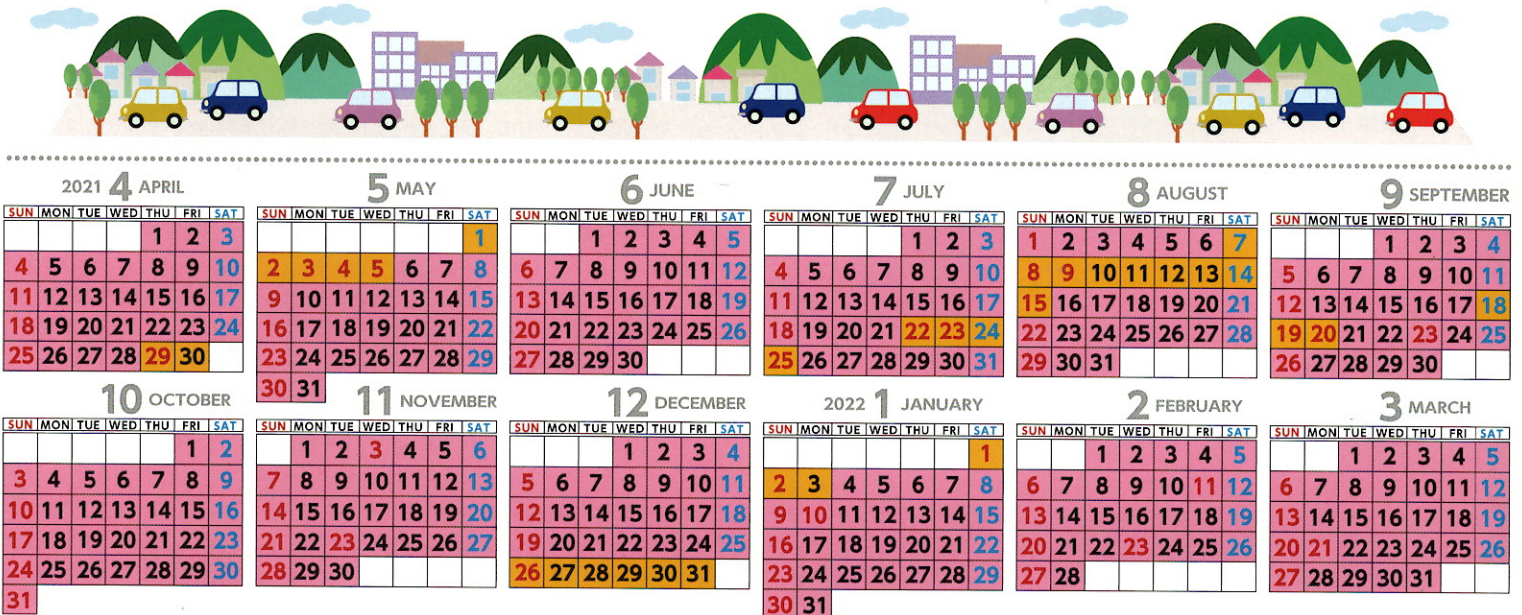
2021 4 APRIL

| SUN | MON | TUE | WED | THU | FRI | SAT |
|---|---|---|---|---|---|---|
| | | | | 1 | 2 | 3 |
| 4 | 5 | 6 | 7 | 8 | 9 | 10 |
| 11 | 12 | 13 | 14 | 15 | 16 | 17 |
| 18 | 19 | 20 | 21 | 22 | 23 | 24 |
| 25 | 26 | 27 | 28 | 29 | 30 | |

5 MAY

| SUN | MON | TUE | WED | THU | FRI | SAT |
|---|---|---|---|---|---|---|
| | | | | | | 1 |
| 2 | 3 | 4 | 5 | 6 | 7 | 8 |
| 9 | 10 | 11 | 12 | 13 | 14 | 15 |
| 16 | 17 | 18 | 19 | 20 | 21 | 22 |
| 23 | 24 | 25 | 26 | 27 | 28 | 29 |
| 30 | 31 | | | | | |

6 JUNE

| SUN | MON | TUE | WED | THU | FRI | SAT |
|---|---|---|---|---|---|---|
| | | 1 | 2 | 3 | 4 | 5 |
| 6 | 7 | 8 | 9 | 10 | 11 | 12 |
| 13 | 14 | 15 | 16 | 17 | 18 | 19 |
| 20 | 21 | 22 | 23 | 24 | 25 | 26 |
| 27 | 28 | 29 | 30 | | | |

7 JULY

| SUN | MON | TUE | WED | THU | FRI | SAT |
|---|---|---|---|---|---|---|
| | | | | 1 | 2 | 3 |
| 4 | 5 | 6 | 7 | 8 | 9 | 10 |
| 11 | 12 | 13 | 14 | 15 | 16 | 17 |
| 18 | 19 | 20 | 21 | 22 | 23 | 24 |
| 25 | 26 | 27 | 28 | 29 | 30 | 31 |

8 AUGUST

| SUN | MON | TUE | WED | THU | FRI | SAT |
|---|---|---|---|---|---|---|
| 1 | 2 | 3 | 4 | 5 | 6 | 7 |
| 8 | 9 | 10 | 11 | 12 | 13 | 14 |
| 15 | 16 | 17 | 18 | 19 | 20 | 21 |
| 22 | 23 | 24 | 25 | 26 | 27 | 28 |
| 29 | 30 | 31 | | | | |

9 SEPTEMBER

| SUN | MON | TUE | WED | THU | FRI | SAT |
|---|---|---|---|---|---|---|
| | | | 1 | 2 | 3 | 4 |
| 5 | 6 | 7 | 8 | 9 | 10 | 11 |
| 12 | 13 | 14 | 15 | 16 | 17 | 18 |
| 19 | 20 | 21 | 22 | 23 | 24 | 25 |
| 26 | 27 | 28 | 29 | 30 | | |

10 OCTOBER

| SUN | MON | TUE | WED | THU | FRI | SAT |
|---|---|---|---|---|---|---|
| | | | | | 1 | 2 |
| 3 | 4 | 5 | 6 | 7 | 8 | 9 |
| 10 | 11 | 12 | 13 | 14 | 15 | 16 |
| 17 | 18 | 19 | 20 | 21 | 22 | 23 |
| 24 | 25 | 26 | 27 | 28 | 29 | 30 |
| 31 | | | | | | |

11 NOVEMBER

| SUN | MON | TUE | WED | THU | FRI | SAT |
|---|---|---|---|---|---|---|
| | 1 | 2 | 3 | 4 | 5 | 6 |
| 7 | 8 | 9 | 10 | 11 | 12 | 13 |
| 14 | 15 | 16 | 17 | 18 | 19 | 20 |
| 21 | 22 | 23 | 24 | 25 | 26 | 27 |
| 28 | 29 | 30 | | | | |

12 DECEMBER

| SUN | MON | TUE | WED | THU | FRI | SAT |
|---|---|---|---|---|---|---|
| | | | 1 | 2 | 3 | 4 |
| 5 | 6 | 7 | 8 | 9 | 10 | 11 |
| 12 | 13 | 14 | 15 | 16 | 17 | 18 |
| 19 | 20 | 21 | 22 | 23 | 24 | 25 |
| 26 | 27 | 28 | 29 | 30 | 31 | |

2022 1 JANUARY

| SUN | MON | TUE | WED | THU | FRI | SAT |
|---|---|---|---|---|---|---|
| | | | | | | 1 |
| 2 | 3 | 4 | 5 | 6 | 7 | 8 |
| 9 | 10 | 11 | 12 | 13 | 14 | 15 |
| 16 | 17 | 18 | 19 | 20 | 21 | 22 |
| 23 | 24 | 25 | 26 | 27 | 28 | 29 |
| 30 | 31 | | | | | |

2 FEBRUARY

| SUN | MON | TUE | WED | THU | FRI | SAT |
|---|---|---|---|---|---|---|
| | | 1 | 2 | 3 | 4 | 5 |
| 6 | 7 | 8 | 9 | 10 | 11 | 12 |
| 13 | 14 | 15 | 16 | 17 | 18 | 19 |
| 20 | 21 | 22 | 23 | 24 | 25 | 26 |
| 27 | 28 | | | | | |

3 MARCH

| SUN | MON | TUE | WED | THU | FRI | SAT |
|---|---|---|---|---|---|---|
| | | 1 | 2 | 3 | 4 | 5 |
| 6 | 7 | 8 | 9 | 10 | 11 | 12 |
| 13 | 14 | 15 | 16 | 17 | 18 | 19 |
| 20 | 21 | 22 | 23 | 24 | 25 | 26 |
| 27 | 28 | 29 | 30 | 31 | | |